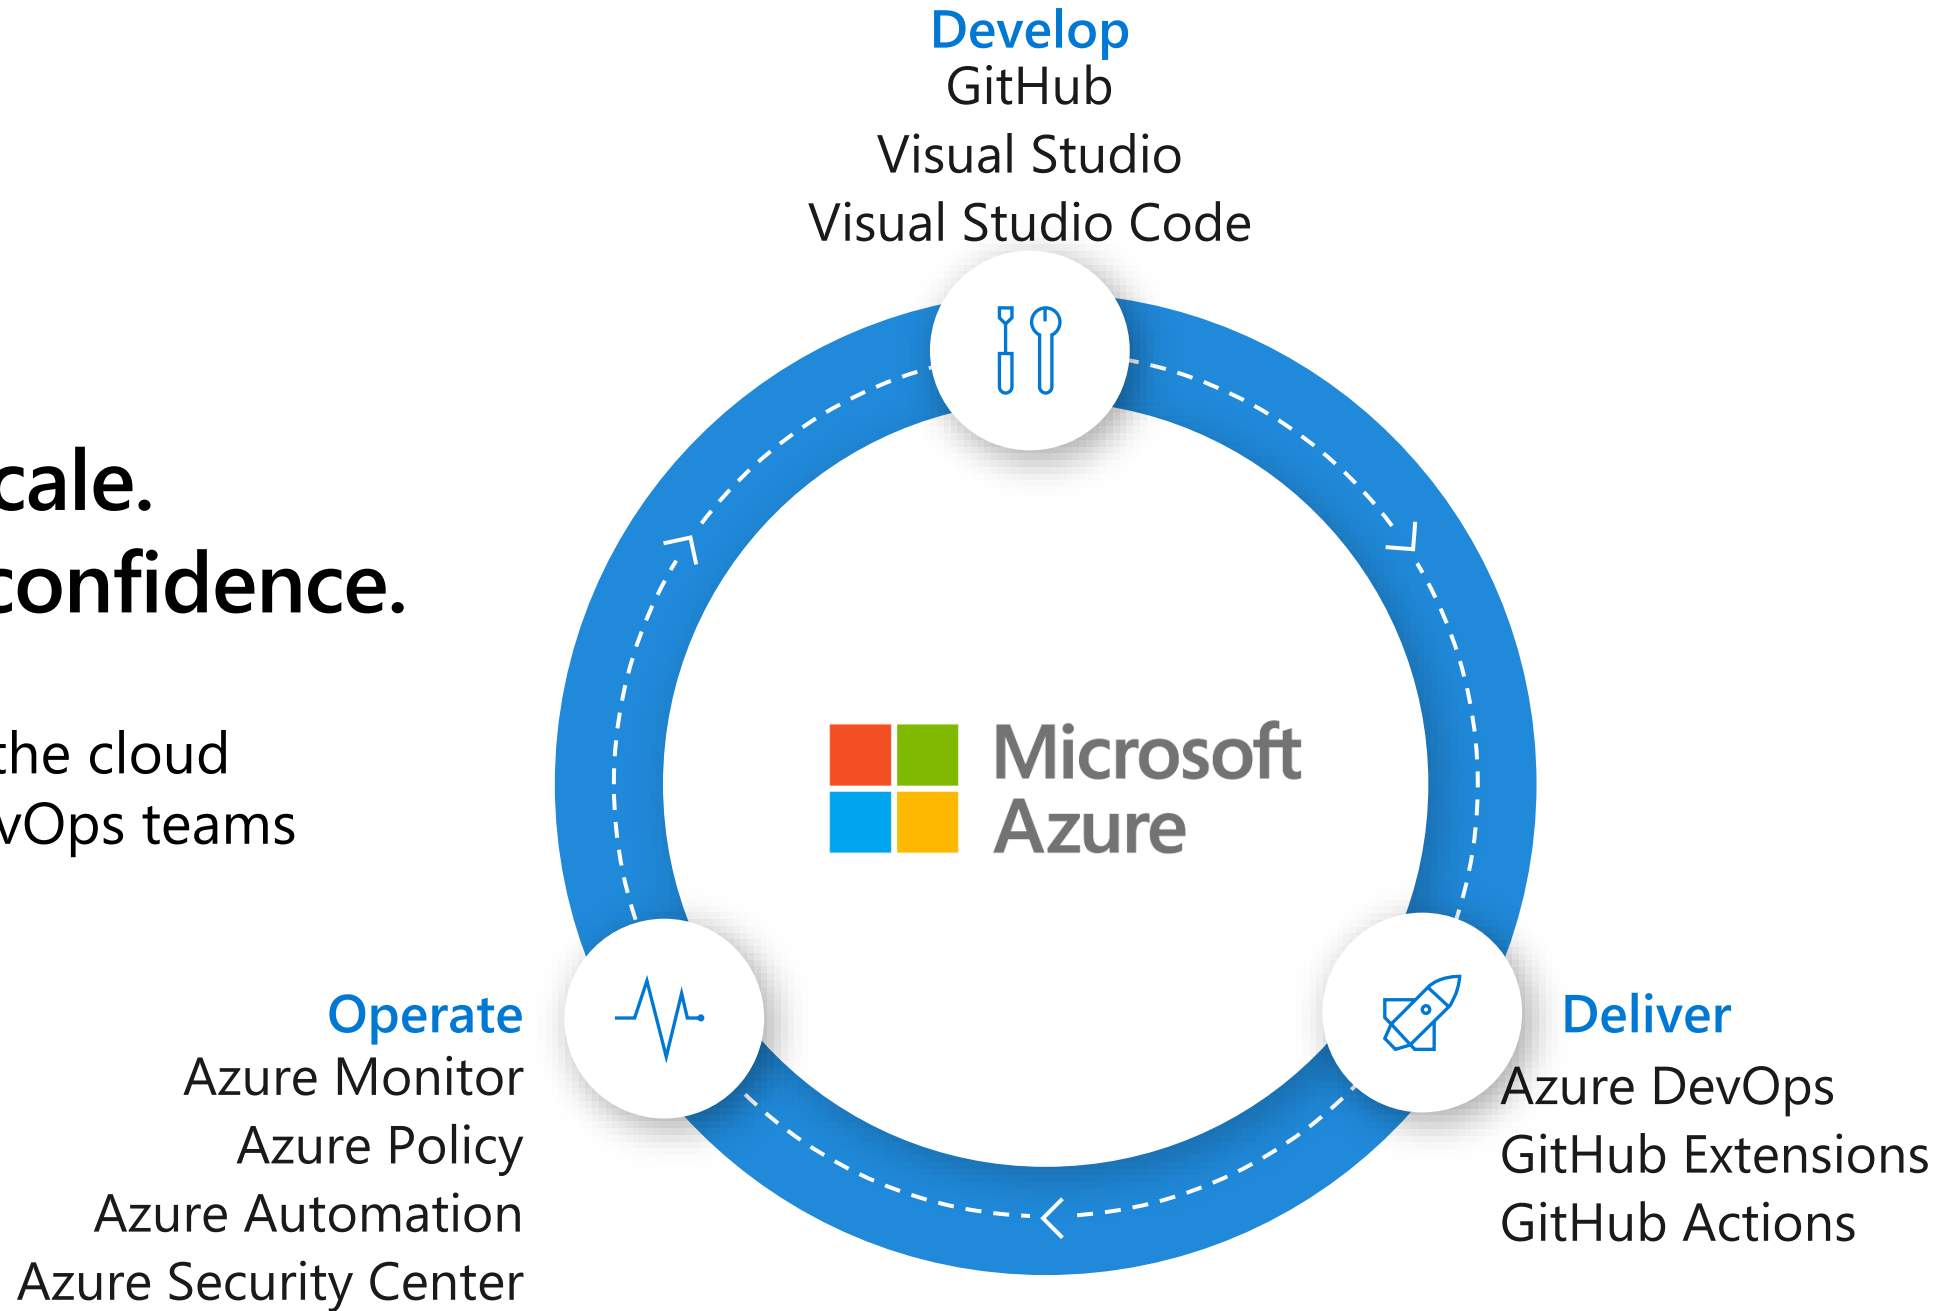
cale.
confidence.

the cloud
vOps teams

Develop
GitHub
Visual Studio
Visual Studio Code

Microsoft
Azure

Operate
Azure Monitor
Azure Policy
Azure Automation
Azure Security Center

Deliver
Azure DevOps
GitHub Extensions
GitHub Actions